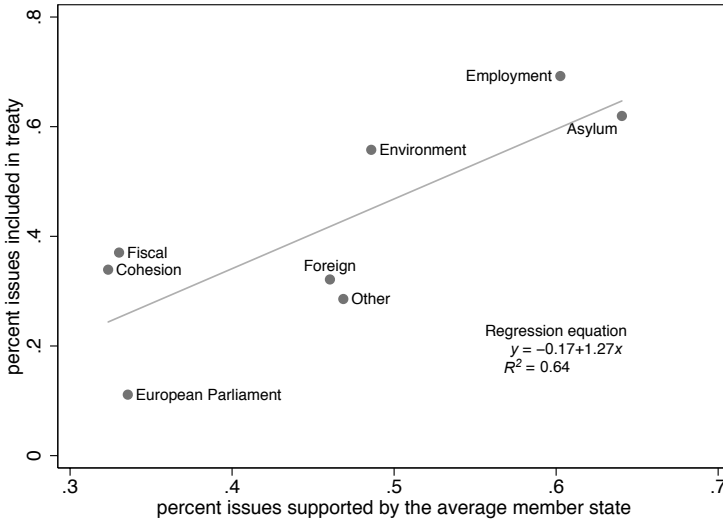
percent issues included in treaty

.8
.6
.4
.2
0

Employment
Asylum
Environment
Fiscal
Cohesion
Foreign
Other
European Parliament

Regression equation
$y = -0.17+1.27x$
$R^2 = 0.64$

.3
.4
.5
.6
.7

percent issues supported by the average member state